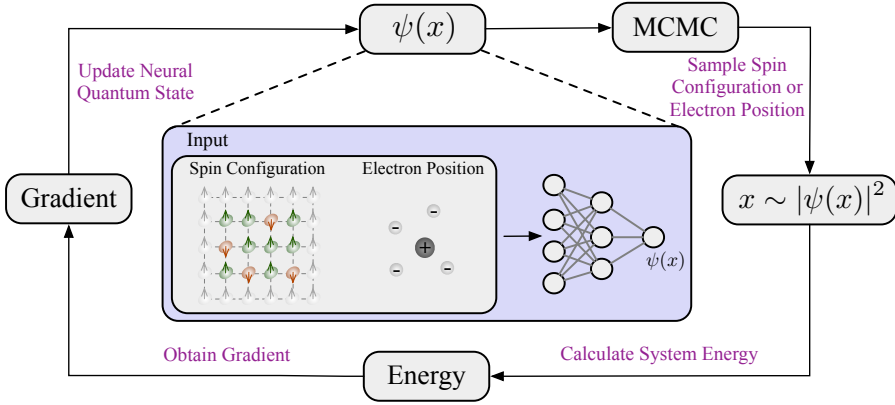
$\psi(x)$

MCMC

Update Neural Quantum State

Sample Spin Configuration or Electron Position

Input

Spin Configuration

Electron Position

Gradient

$x \sim |\psi(x)|^2$

$\psi(x)$

Obtain Gradient

Calculate System Energy

Energy